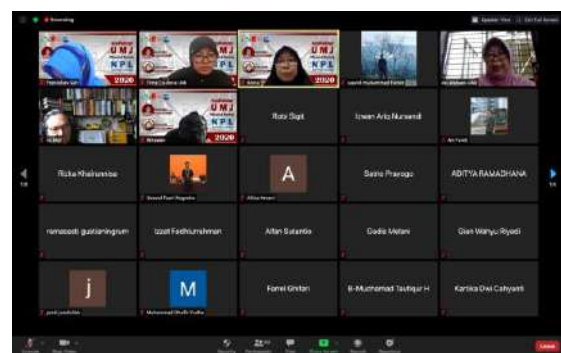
Recording

Speaker View

UMJ
2020

UMJ
NPL

Ratu Sapti

Irwan Arip Nursandi

Rizka Khairunnisa

Satria Prayogo

ADITYA RAMADHANA

A

ramasasti gustianingrum

Izzat Fadhlurrahman

Alfian Salamba

Dadia Melani

Gian Wahyu Riyadi

j

M

Ferrel Ghifari

B-Muhamad Taufiqur H

Kartika Dwi Cahyanti

1/2

2/2

Leave